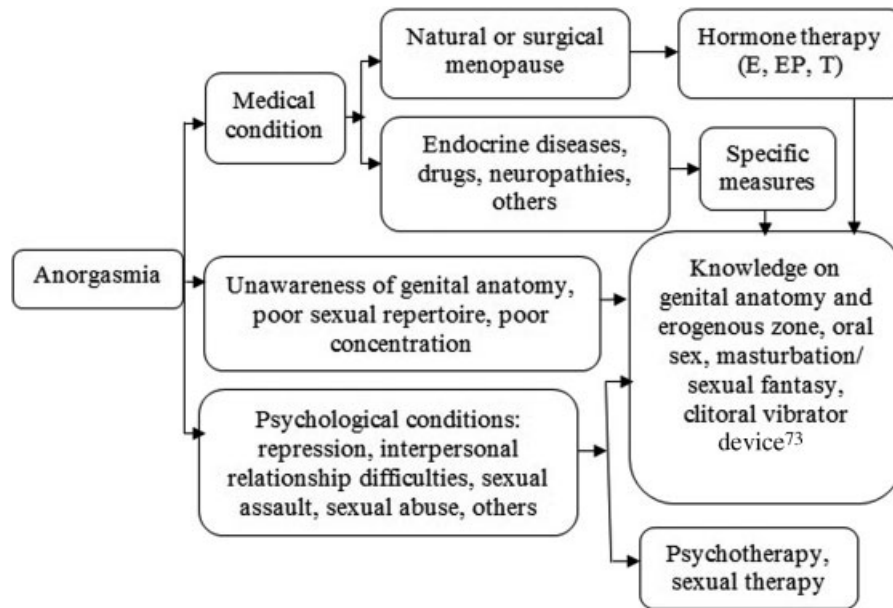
Anorgasmia

Medical condition

Natural or surgical menopause

Hormone therapy (E, EP, T)

Endocrine diseases, drugs, neuropathies, others

Specific measures

Unawareness of genital anatomy, poor sexual repertoire, poor concentration

Knowledge on genital anatomy and erogenous zone, oral sex, masturbation/ sexual fantasy, clitoral vibrator device$^{73}$

Psychological conditions: repression, interpersonal relationship difficulties, sexual assault, sexual abuse, others

Psychotherapy, sexual therapy